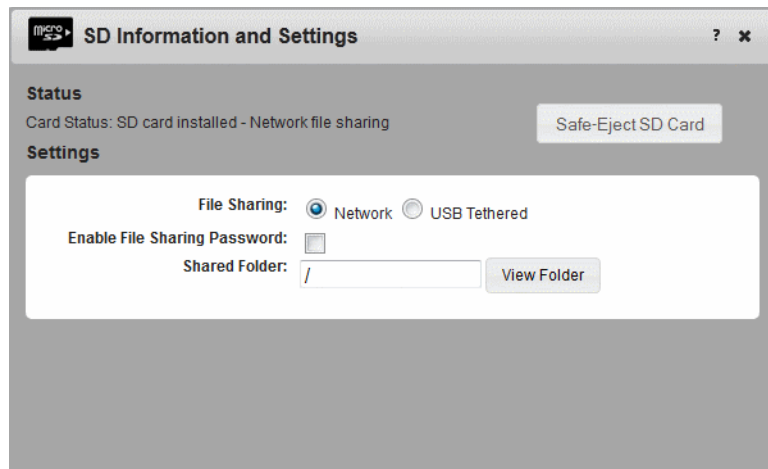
micro SD

SD Information and Settings

? ✖

Status

Card Status: SD card installed - Network file sharing

Safe-Eject SD Card

Settings

File Sharing: Network USB Tethered

Enable File Sharing Password:

Shared Folder: /

View Folder